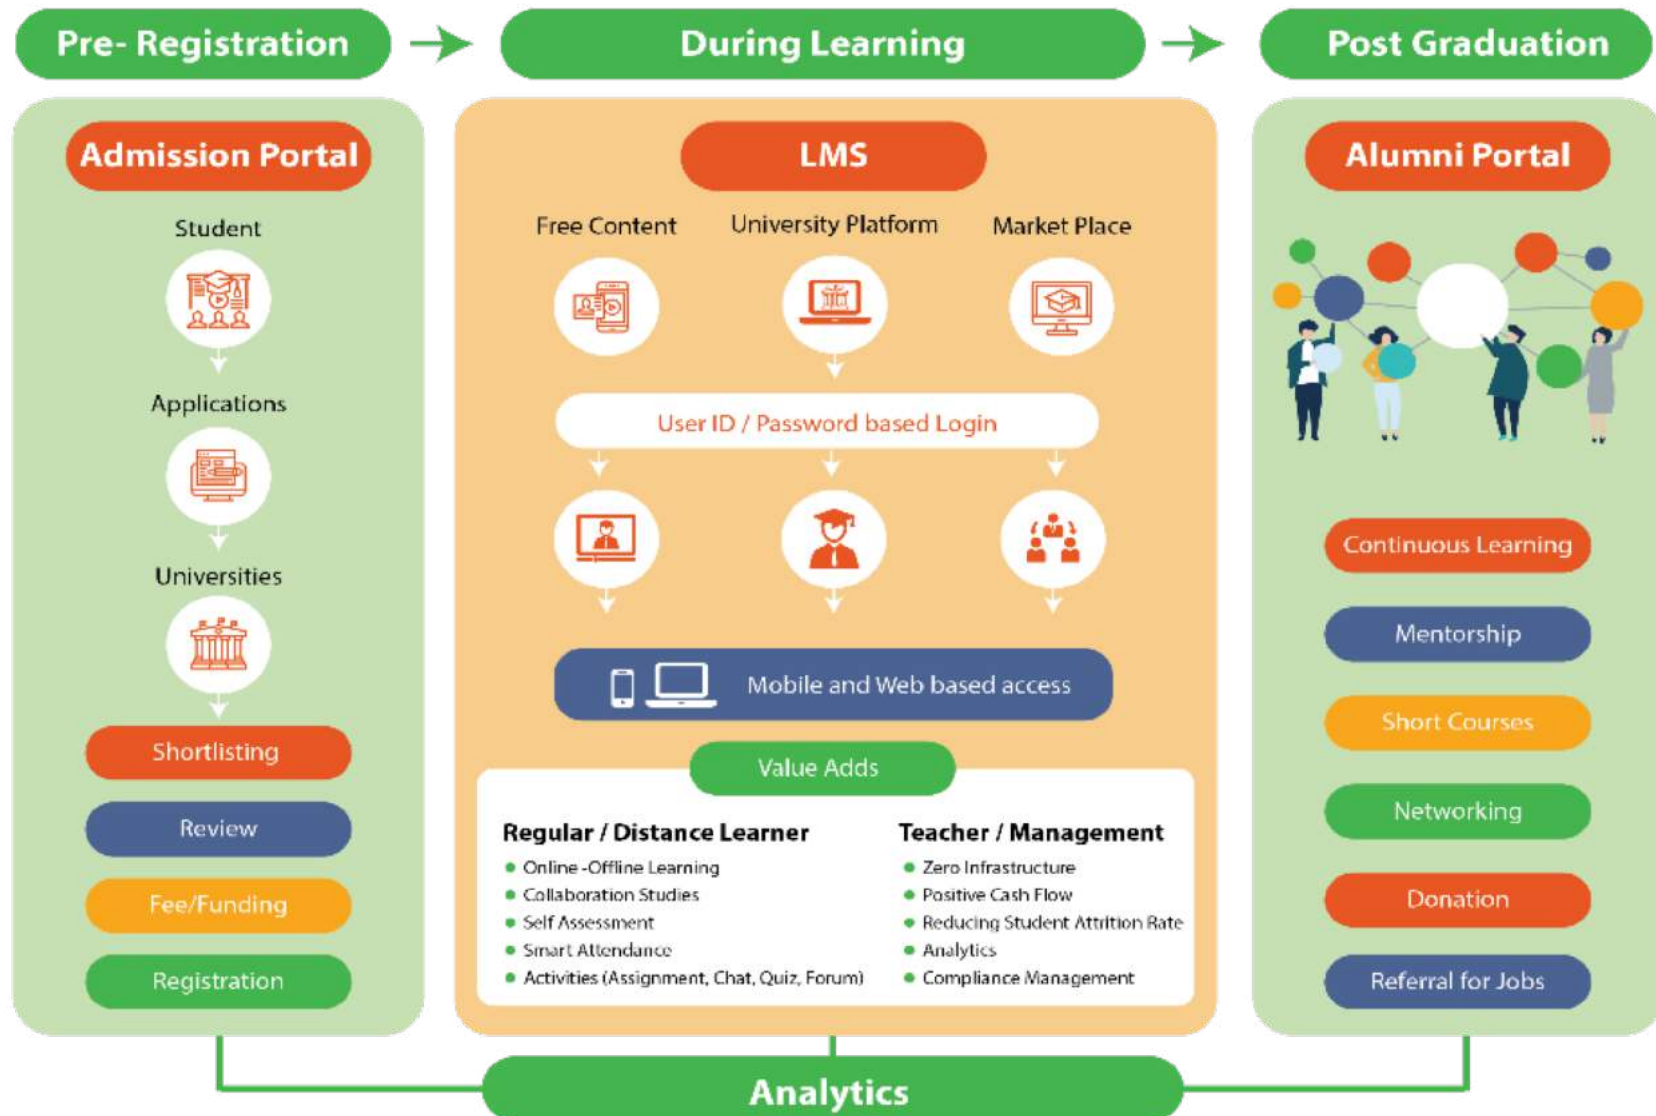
Pre- Registration

During Learning

Post Graduation

Admission Portal

Student

Applications

Universities

Shortlisting

Review

Fee/Funding

Registration

LMS

Free Content

University Platform

Market Place

User ID / Password based Login

Mobile and Web based access

Value Adds

Regular / Distance Learner

- Online -Offline Learning
- Collaboration Studies
- Self Assessment
- Smart Attendance
- Activities (Assignment, Chat, Quiz, Forum)

Teacher / Management

- Zero Infrastructure
- Positive Cash Flow
- Reducing Student Attrition Rate
- Analytics
- Compliance Management

Alumni Portal

Continuous Learning

Mentorship

Short Courses

Networking

Donation

Referral for Jobs

Analytics